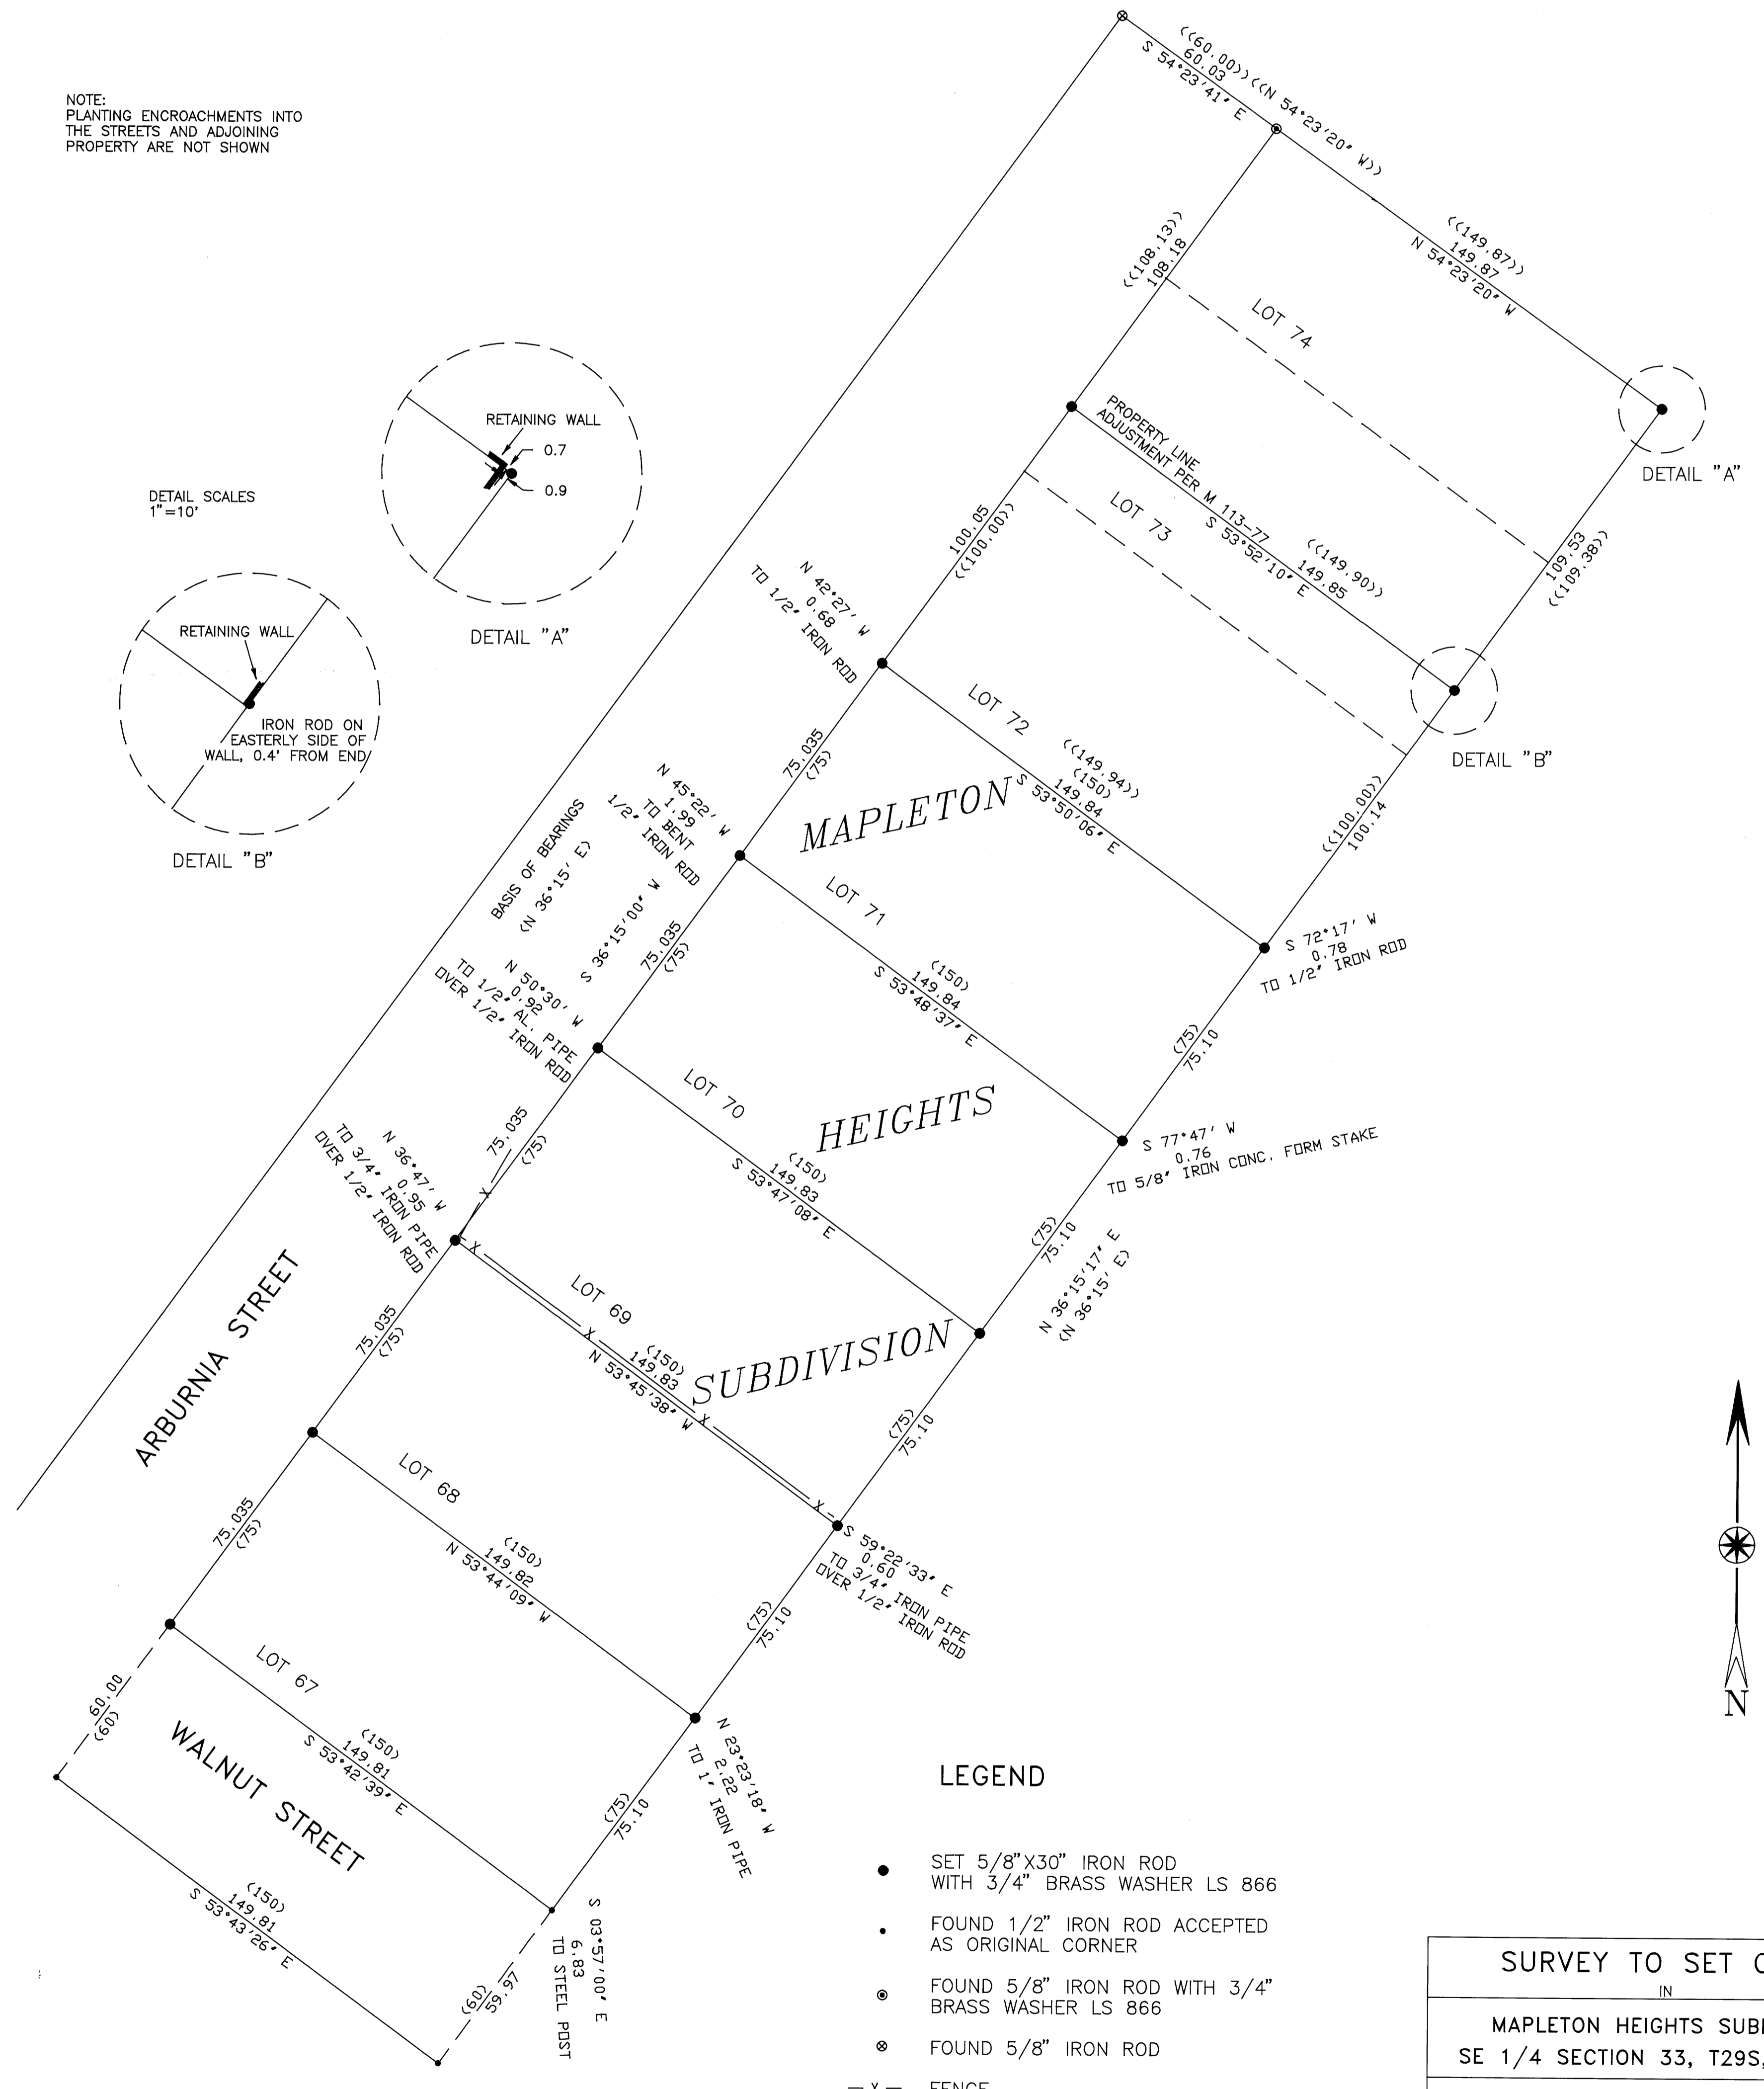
NOTE:
PLANTING ENCROACHMENTS INTO THE STREETS AND ADJOINING PROPERTY ARE NOT SHOWN

((60.00))((N 54°23'20" W))
60.03
S 54°23'41" E

((149.87))
149.87
N 54°23'20" W

((108.13))
108.18

LOT 74

RETAINING WALL
0.7
0.9

DETAIL "A"

DETAIL SCALES
1"=10'

PROPERTY LINE ADJUSTMENT PER M 113-77
S 53°52'10" E
((149.90))
149.85

LOT 73

100.05
((100.00))

109.53
((109.38))

N 42°27' W
0.68
TO 1/2" IRON ROD

DETAIL "A"

RETAINING WALL

IRON ROD ON EASTERLY SIDE OF WALL, 0.4' FROM END

DETAIL "B"

LOT 72

((149.94))
(150)
149.84
S 53°50'06" E

DETAIL "B"

75.035
(75)

MAPLETON

N 45°22' W
1.99
TO BENT 1/2" IRON ROD

BASIS OF BEARINGS
(N 36°15' E)

S 36°15'00" W

LOT 71

((100.00))
100.14

(150)
149.84
S 53°48'37" E

S 72°17' W
0.78
TO 1/2" IRON ROD

75.035
(75)

N 50°30' W
0.92
TO 1/2" AL. PIPE OVER 1/2" IRON ROD

(75)
75.10

LOT 70

HEIGHTS

S 77°47' W
0.76
TO 5/8" IRON CONC. FORM STAKE

75.035
(75)

(150)
149.83
S 53°47'08" E

N 36°47' W
0.95
TO 3/4" IRON PIPE OVER 1/2" IRON ROD

(75)
75.10

N 36°15'17" E
(N 36°15' E)

ARBURNIA STREET

LOT 69

75.035
(75)

(150)
149.83
N 53°45'38" W

SUBDIVISION

(75)
75.10

LOT 68

S 59°22'33" E
0.60
TO 3/4" IRON PIPE OVER 1/2" IRON ROD

75.035
(75)

(150)
149.82
N 53°44'09" W

(75)
75.10

LOT 67

N 23°23'18" W
2.22
TO 1" IRON PIPE

60.00
(60)

WALNUT STREET

(150)
149.81
S 53°42'39" E

(75)
75.10

(150)
149.81
S 53°43'26" E

(60)
59.97

S 03°57'00" E
6.83
TO STEEL POST

N

LEGEND

SET 5/8"X30" IRON ROD WITH 3/4" BRASS WASHER LS 866

FOUND 1/2" IRON ROD ACCEPTED AS ORIGINAL CORNER

FOUND 5/8" IRON ROD WITH 3/4" BRASS WASHER LS 866

FOUND 5/8" IRON ROD

FENCE

SURVEY TO SET C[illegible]
IN
MAPLETON HEIGHTS SUB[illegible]
SE 1/4 SECTION 33, T29S,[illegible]